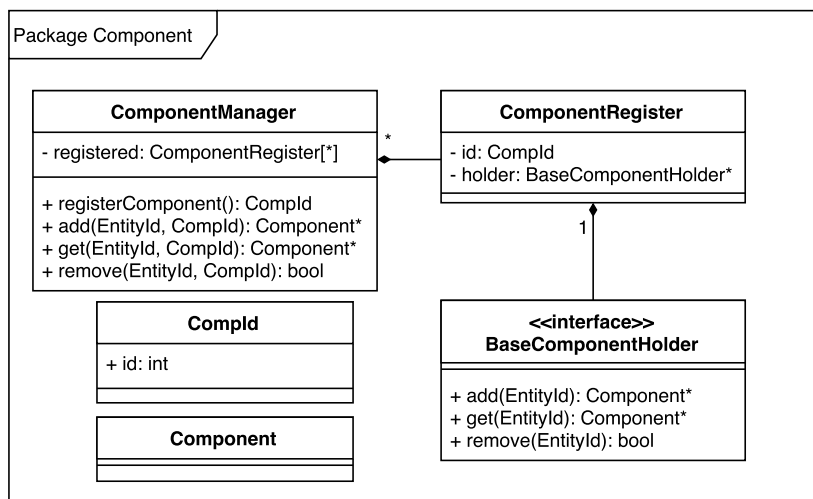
Package Component

ComponentManager

- registered: ComponentRegister[*]

+ registerComponent(): CompId
+ add(EntityId, CompId): Component*
+ get(EntityId, CompId): Component*
+ remove(EntityId, CompId): bool

*

ComponentRegister

- id: CompId
- holder: BaseComponentHolder*

1

CompId

+ id: int

Component

<<interface>>
BaseComponentHolder

+ add(EntityId): Component*
+ get(EntityId): Component*
+ remove(EntityId): bool